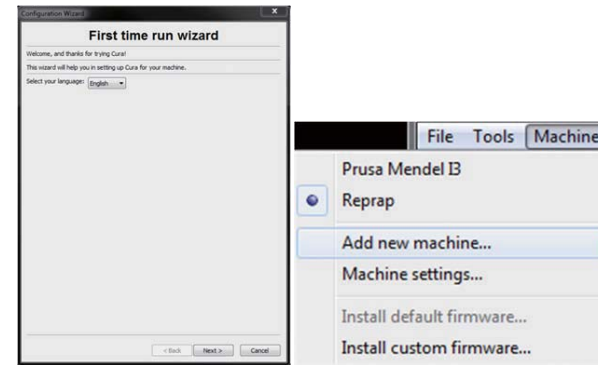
Configuration Wizard

First time run wizard

Welcome, and thanks for trying Cura!

This wizard will help you in setting up Cura for your machine.

Select your language: English

< Back Next > Cancel

File Tools Machine

Prusa Mendel I3

Reprap

Add new machine...

Machine settings...

Install default firmware...

Install custom firmware...